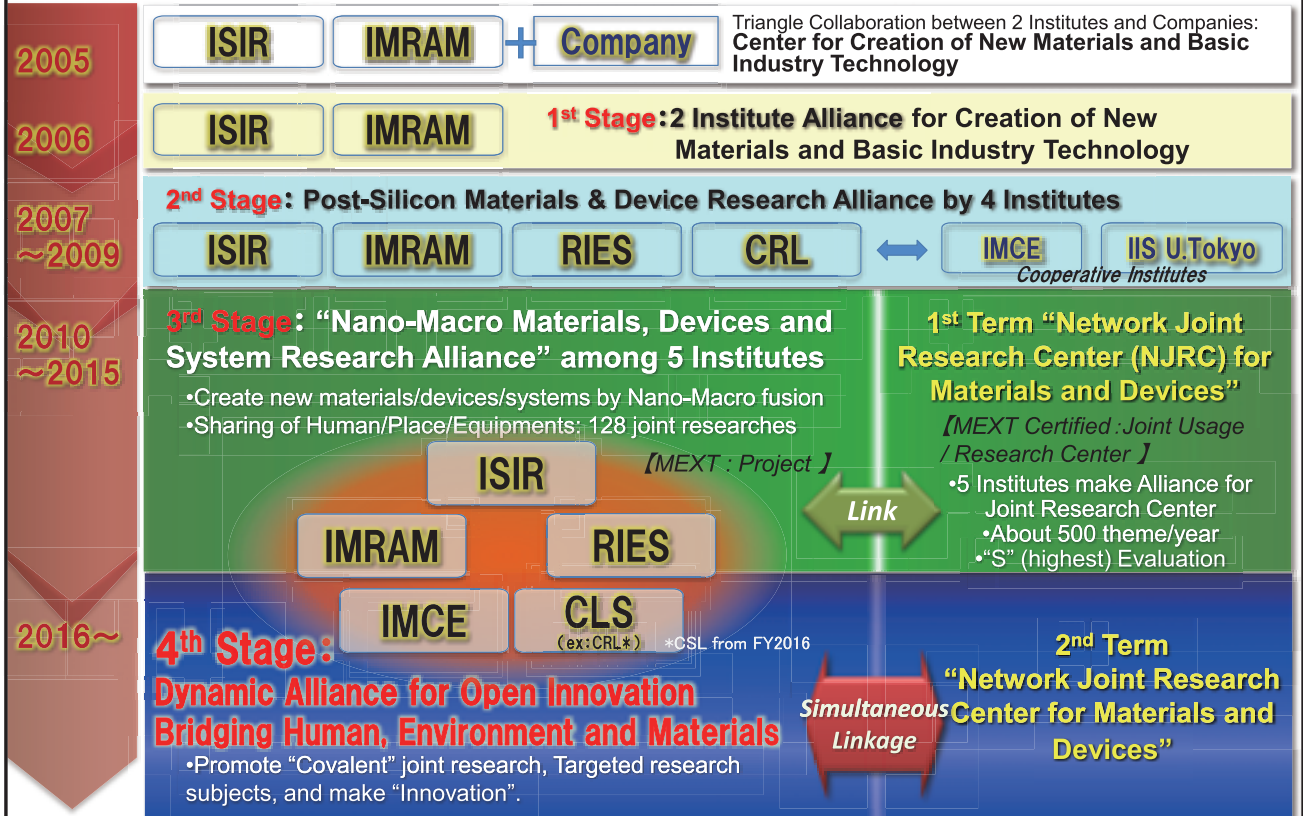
2005

ISIR IMRAM + Company

Triangle Collaboration between 2 Institutes and Companies: Center for Creation of New Materials and Basic Industry Technology

2006

ISIR IMRAM

1st Stage: 2 Institute Alliance for Creation of New Materials and Basic Industry Technology

2007 ~2009

2nd Stage: Post-Silicon Materials & Device Research Alliance by 4 Institutes

ISIR IMRAM RIES CRL ⟷ IMCE IIS U.Tokyo

Cooperative Institutes

2010 ~2015

3rd Stage: "Nano-Macro Materials, Devices and System Research Alliance" among 5 Institutes

•Create new materials/devices/systems by Nano-Macro fusion
•Sharing of Human/Place/Equipments: 128 joint researches

【MEXT : Project】

ISIR

IMRAM RIES

IMCE CLS (ex:CRL*)

*CSL from FY2016

Link

1st Term "Network Joint Research Center (NJRC) for Materials and Devices"

【MEXT Certified :Joint Usage / Research Center】

•5 Institutes make Alliance for Joint Research Center
•About 500 theme/year
•"S" (highest) Evaluation

2016~

4th Stage:
Dynamic Alliance for Open Innovation Bridging Human, Environment and Materials

•Promote "Covalent" joint research, Targeted research subjects, and make "Innovation".

Simultaneous Linkage

2nd Term "Network Joint Research Center for Materials and Devices"